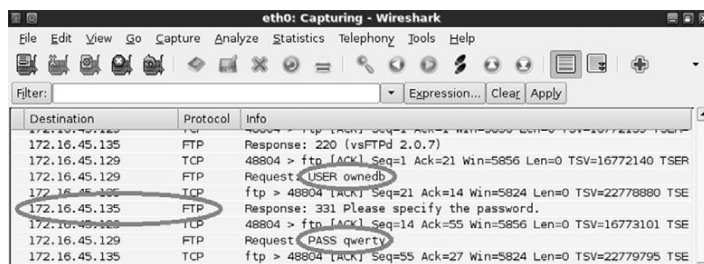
eth0: Capturing - Wireshark

File Edit View Go Capture Analyze Statistics Telephony Tools Help

Filter: Expression... Clear Apply

| Destination | Protocol | Info |
|---|---|---|
| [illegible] | TCP | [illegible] |
| 172.16.45.135 | FTP | Response: 220 (vsFTPd 2.0.7) |
| 172.16.45.135 | TCP | 48804 > ftp [ACK] Seq=1 Ack=21 Win=5856 Len=0 TSV=16772140 TSER |
| 172.16.45.129 | FTP | Request: USER ownedb |
| 172.16.45.135 | TCP | ftp > 48804 [ACK] Seq=21 Ack=14 Win=5824 Len=0 TSV=22778880 TSE |
| 172.16.45.135 | FTP | Response: 331 Please specify the password. |
| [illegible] | TCP | 48804 > ftp [ACK] Seq=14 Ack=55 Win=5856 Len=0 TSV=16773101 TSE |
| 172.16.45.129 | FTP | Request: PASS qwerty |
| 172.16.45.135 | TCP | ftp > 48804 [ACK] Seq=55 Ack=27 Win=5824 Len=0 TSV=22779795 TSE |